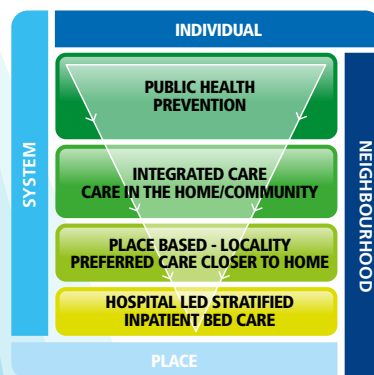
INDIVIDUAL

SYSTEM

PUBLIC HEALTH PREVENTION

INTEGRATED CARE CARE IN THE HOME/COMMUNITY

PLACE BASED - LOCALITY PREFERRED CARE CLOSER TO HOME

HOSPITAL LED STRATIFIED INPATIENT BED CARE

NEIGHBOURHOOD

PLACE